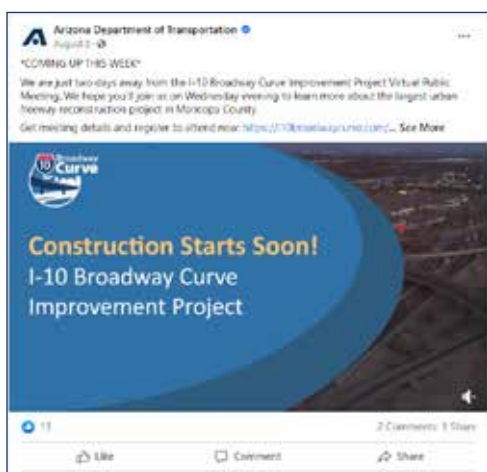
Arizona Department of Transportation
August 2 ·

*COMING UP THIS WEEK*

We are just two days away from the I-10 Broadway Curve Improvement Project Virtual Public Meeting. We hope you'll join us on Wednesday evening to learn more about the largest urban freeway reconstruction project in Maricopa County.

Get meeting details and register to attend now: https://i10broadwaycurve.com/... See More

10 Broadway Curve

Construction Starts Soon!
I-10 Broadway Curve Improvement Project

11

2 Comments 3 Shares

Like

Comment

Share